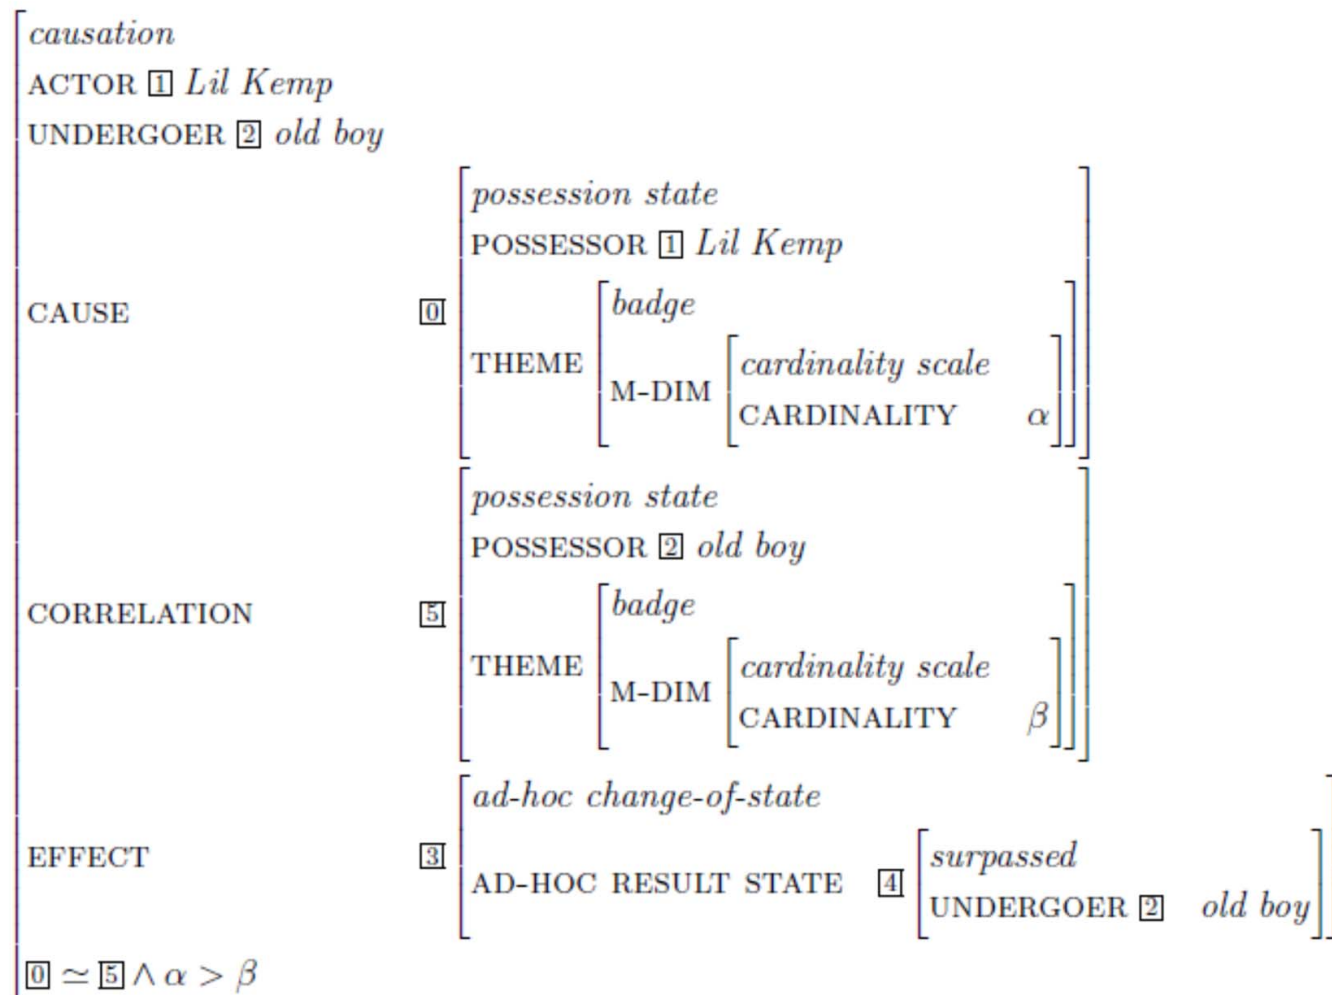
causation
ACTOR $\boxed{1}$ Lil Kemp
UNDERGOER $\boxed{2}$ old boy

CAUSE $\boxed{0}$
possession state
POSSESSOR $\boxed{1}$ Lil Kemp
THEME
badge
M-DIM
cardinality scale
CARDINALITY $\alpha$

CORRELATION $\boxed{5}$
possession state
POSSESSOR $\boxed{2}$ old boy
THEME
badge
M-DIM
cardinality scale
CARDINALITY $\beta$

EFFECT $\boxed{3}$
ad-hoc change-of-state
AD-HOC RESULT STATE $\boxed{4}$
surpassed
UNDERGOER $\boxed{2}$ old boy

$\boxed{0} \simeq \boxed{5} \wedge \alpha > \beta$